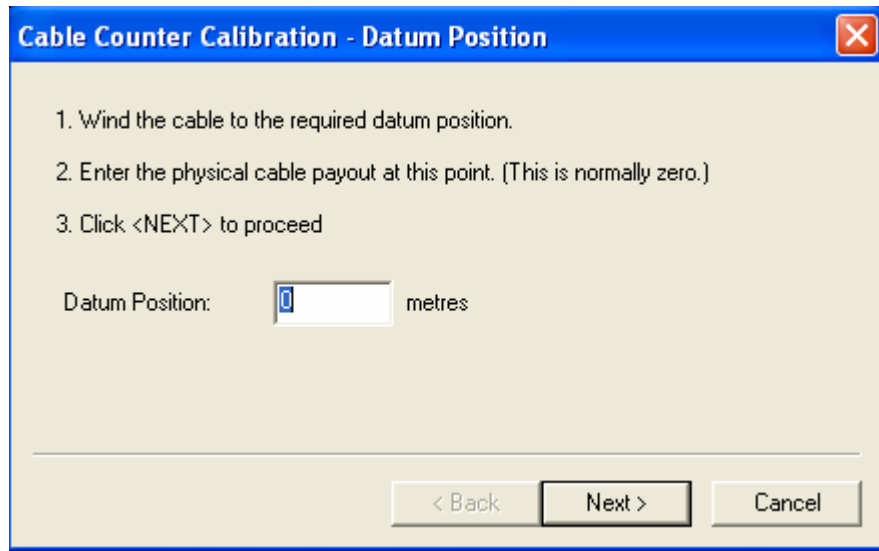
Cable Counter Calibration - Datum Position

1. Wind the cable to the required datum position.

2. Enter the physical cable payout at this point. (This is normally zero.)

3. Click <NEXT> to proceed

Datum Position: 0 metres

< Back
Next >
Cancel